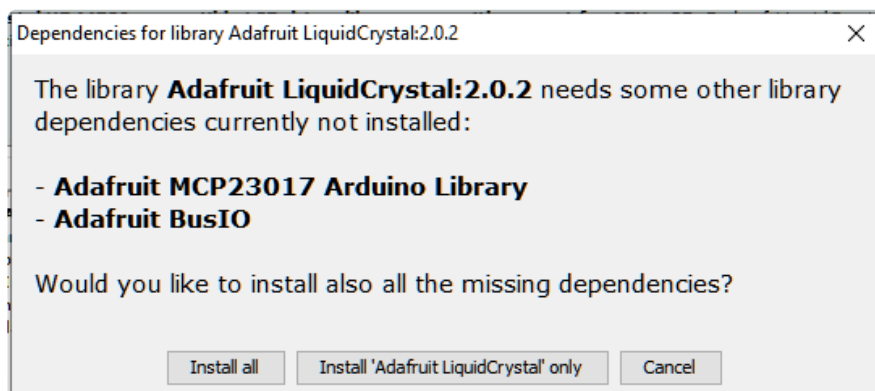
Dependencies for library Adafruit LiquidCrystal:2.0.2

×

The library **Adafruit LiquidCrystal:2.0.2** needs some other library dependencies currently not installed:

- **Adafruit MCP23017 Arduino Library**
- **Adafruit BusIO**

Would you like to install also all the missing dependencies?

Install all

Install 'Adafruit LiquidCrystal' only

Cancel